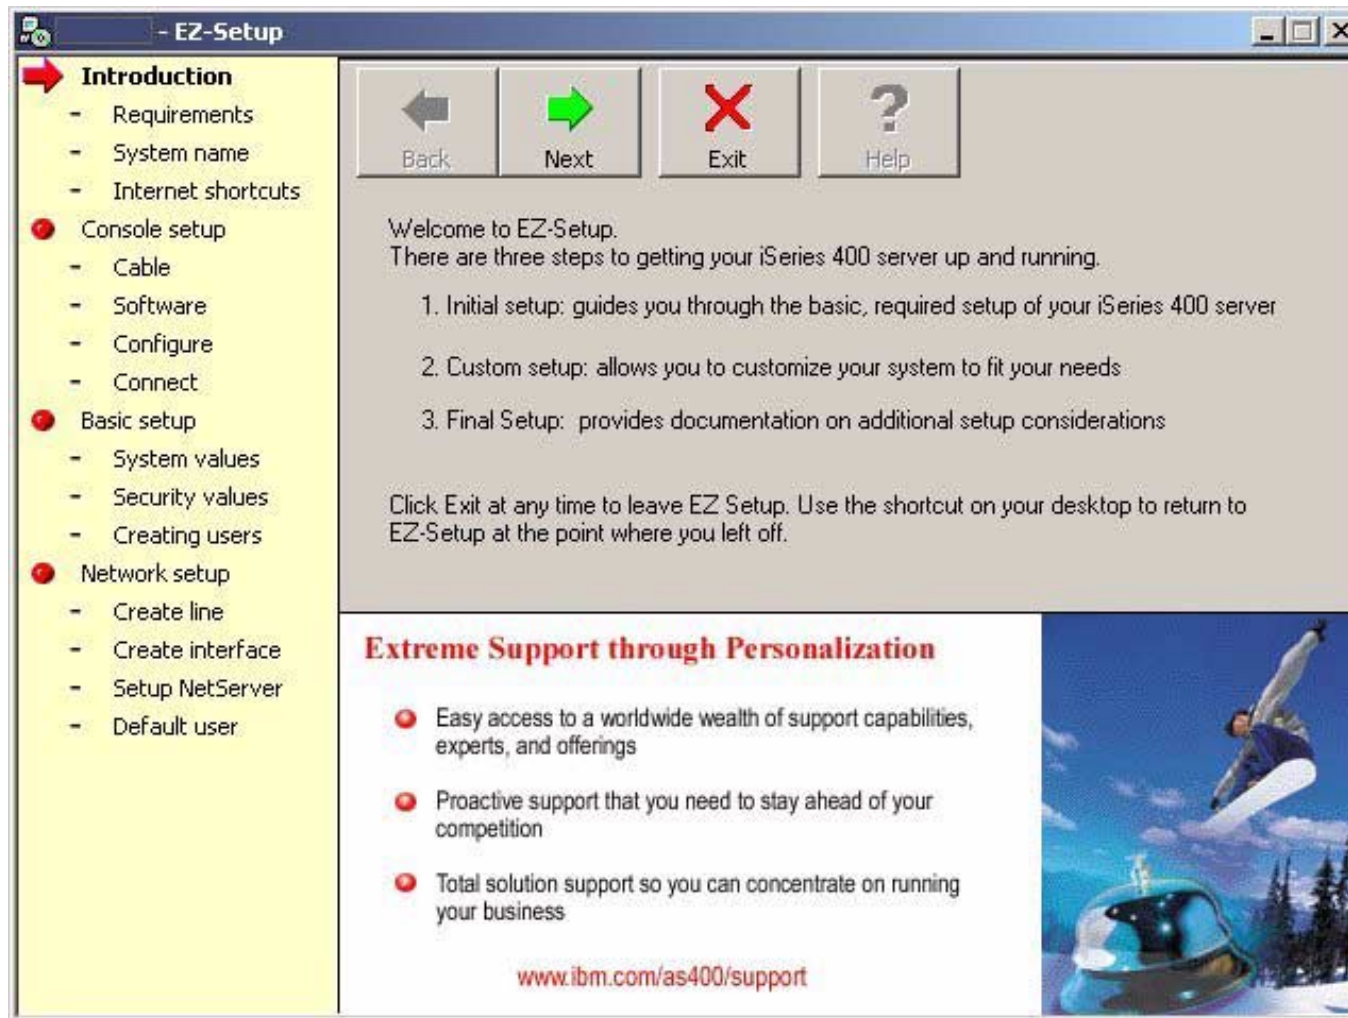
- EZ-Setup

Introduction
- Requirements
- System name
- Internet shortcuts
Console setup
- Cable
- Software
- Configure
- Connect
Basic setup
- System values
- Security values
- Creating users
Network setup
- Create line
- Create interface
- Setup NetServer
- Default user

Back
Next
Exit
Help

Welcome to EZ-Setup.
There are three steps to getting your iSeries 400 server up and running.

1. Initial setup: guides you through the basic, required setup of your iSeries 400 server

2. Custom setup: allows you to customize your system to fit your needs

3. Final Setup: provides documentation on additional setup considerations

Click Exit at any time to leave EZ Setup. Use the shortcut on your desktop to return to EZ-Setup at the point where you left off.

Extreme Support through Personalization

Easy access to a worldwide wealth of support capabilities, experts, and offerings

Proactive support that you need to stay ahead of your competition

Total solution support so you can concentrate on running your business

www.ibm.com/as400/support